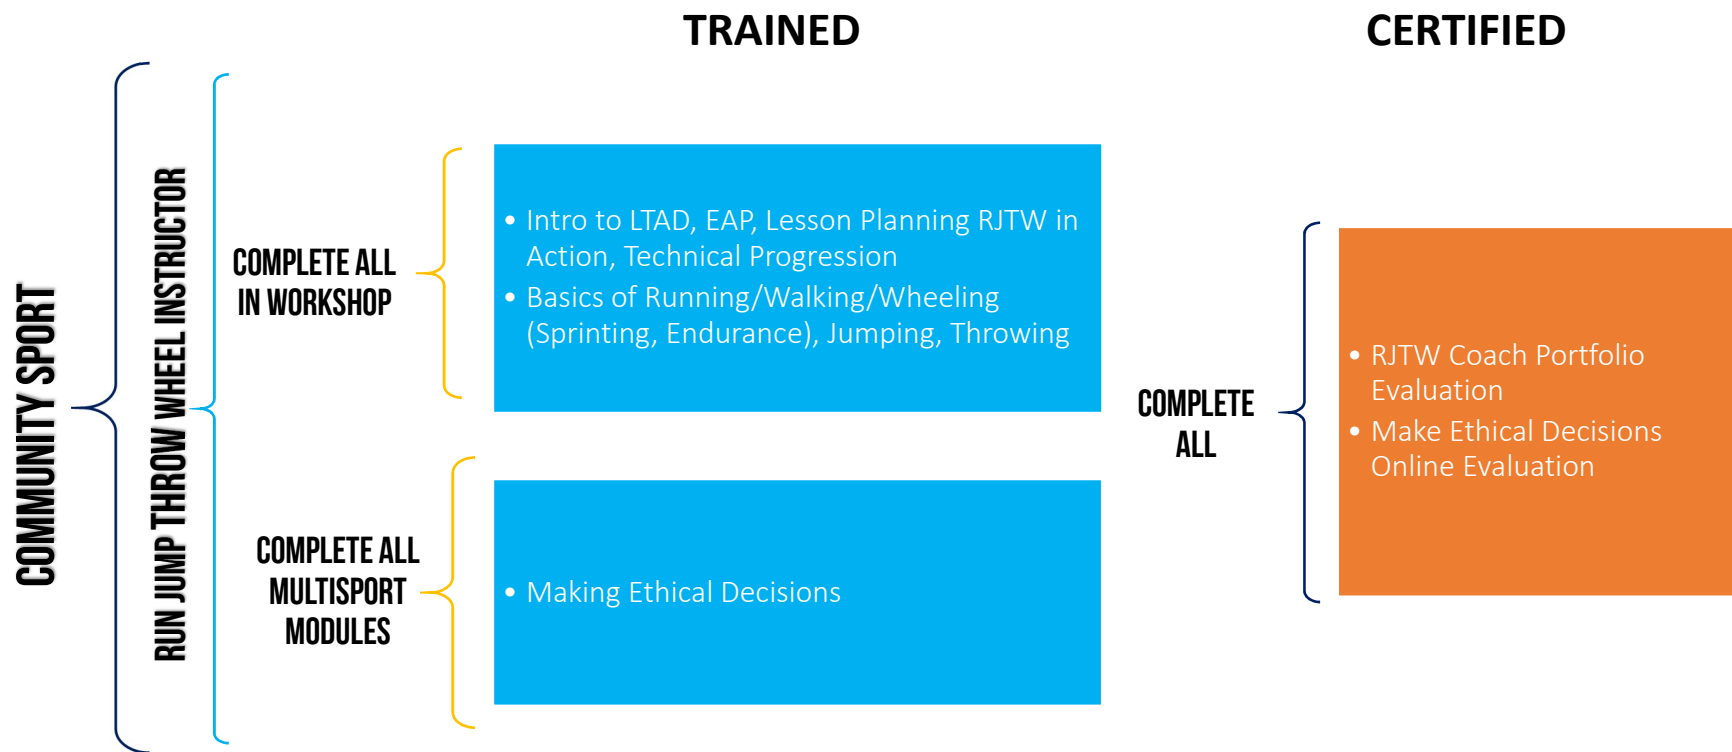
TRAINED

CERTIFIED

COMMUNITY SPORT

RUN JUMP THROW WHEEL INSTRUCTOR

COMPLETE ALL IN WORKSHOP

• Intro to LTAD, EAP, Lesson Planning RJTW in Action, Technical Progression
• Basics of Running/Walking/Wheeling (Sprinting, Endurance), Jumping, Throwing

COMPLETE ALL MULTISPORT MODULES

• Making Ethical Decisions

COMPLETE ALL

• RJTW Coach Portfolio Evaluation
• Make Ethical Decisions Online Evaluation